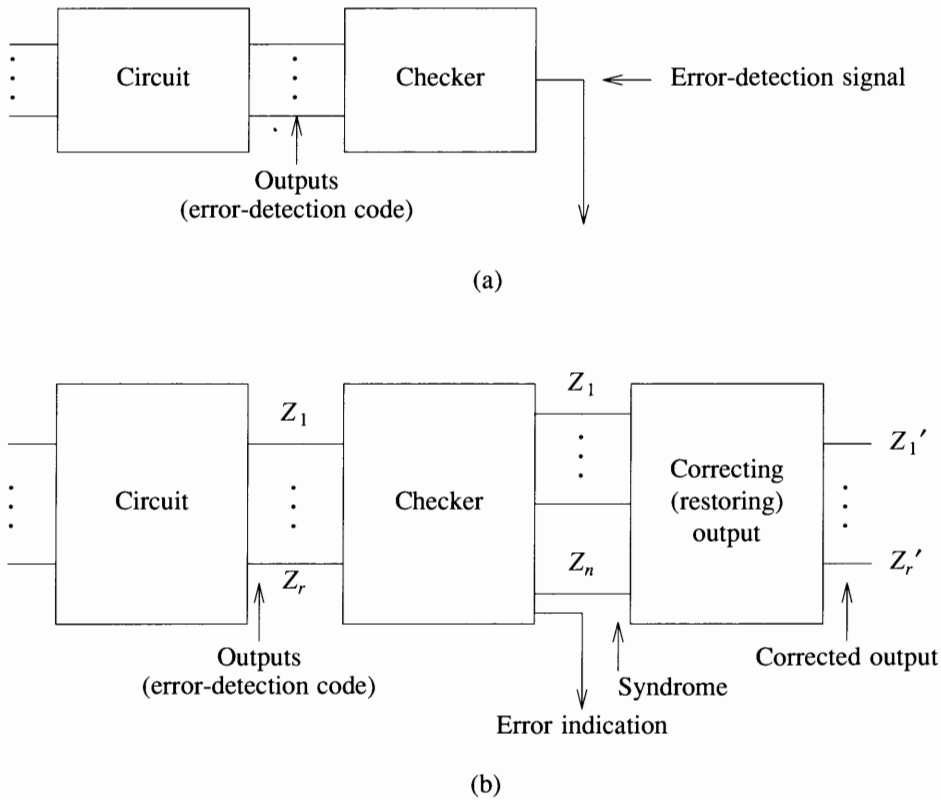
Circuit

Checker

Error-detection signal

Outputs
(error-detection code)

(a)

Circuit

$Z_1$

$Z_r$

Checker

$Z_1$

$Z_n$

Correcting
(restoring)
output

$Z_1'$

$Z_r'$

Outputs
(error-detection code)

Error indication

Syndrome

Corrected output

(b)